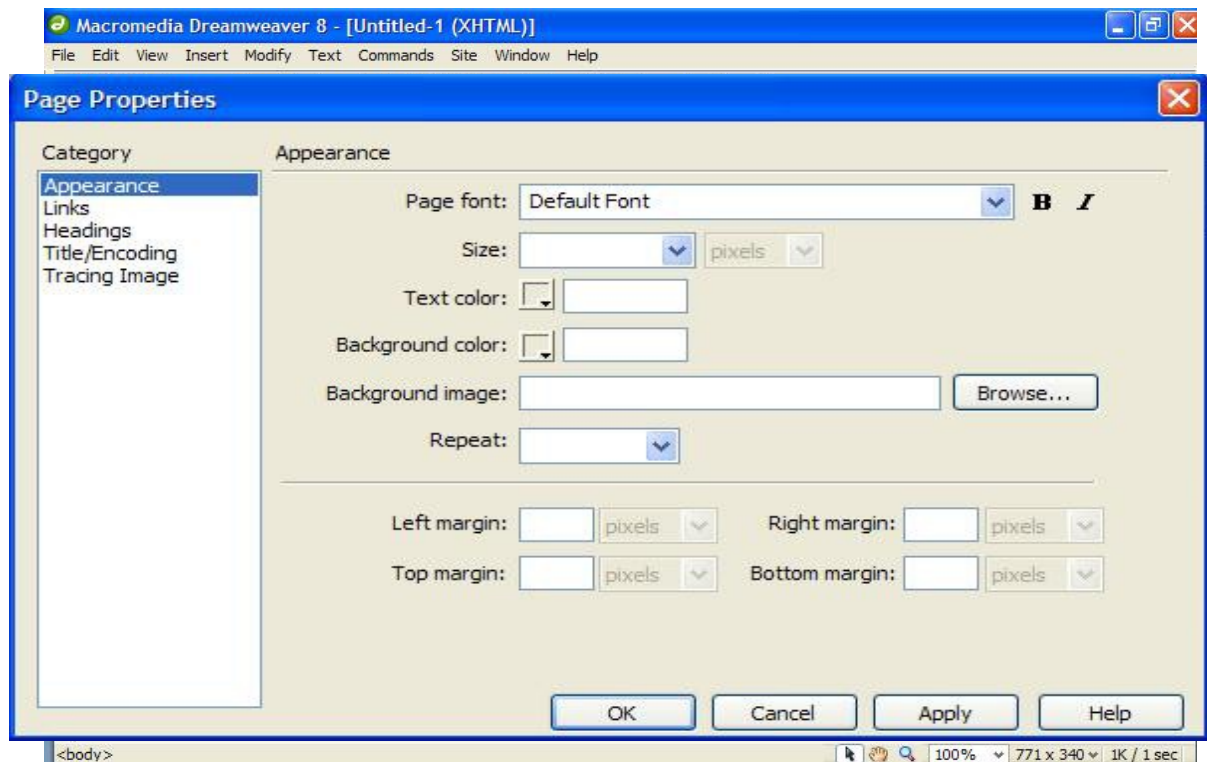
Macromedia Dreamweaver 8 - [Untitled-1 (XHTML)]

File Edit View Insert Modify Text Commands Site Window Help

Page Properties

Category

Appearance
Links
Headings
Title/Encoding
Tracing Image

Appearance

Page font: Default Font B I

Size: pixels

Text color:

Background color:

Background image: Browse...

Repeat:

Left margin: pixels Right margin: pixels

Top margin: pixels Bottom margin: pixels

OK Cancel Apply Help

<body>

100% 771 x 340 1K / 1 sec